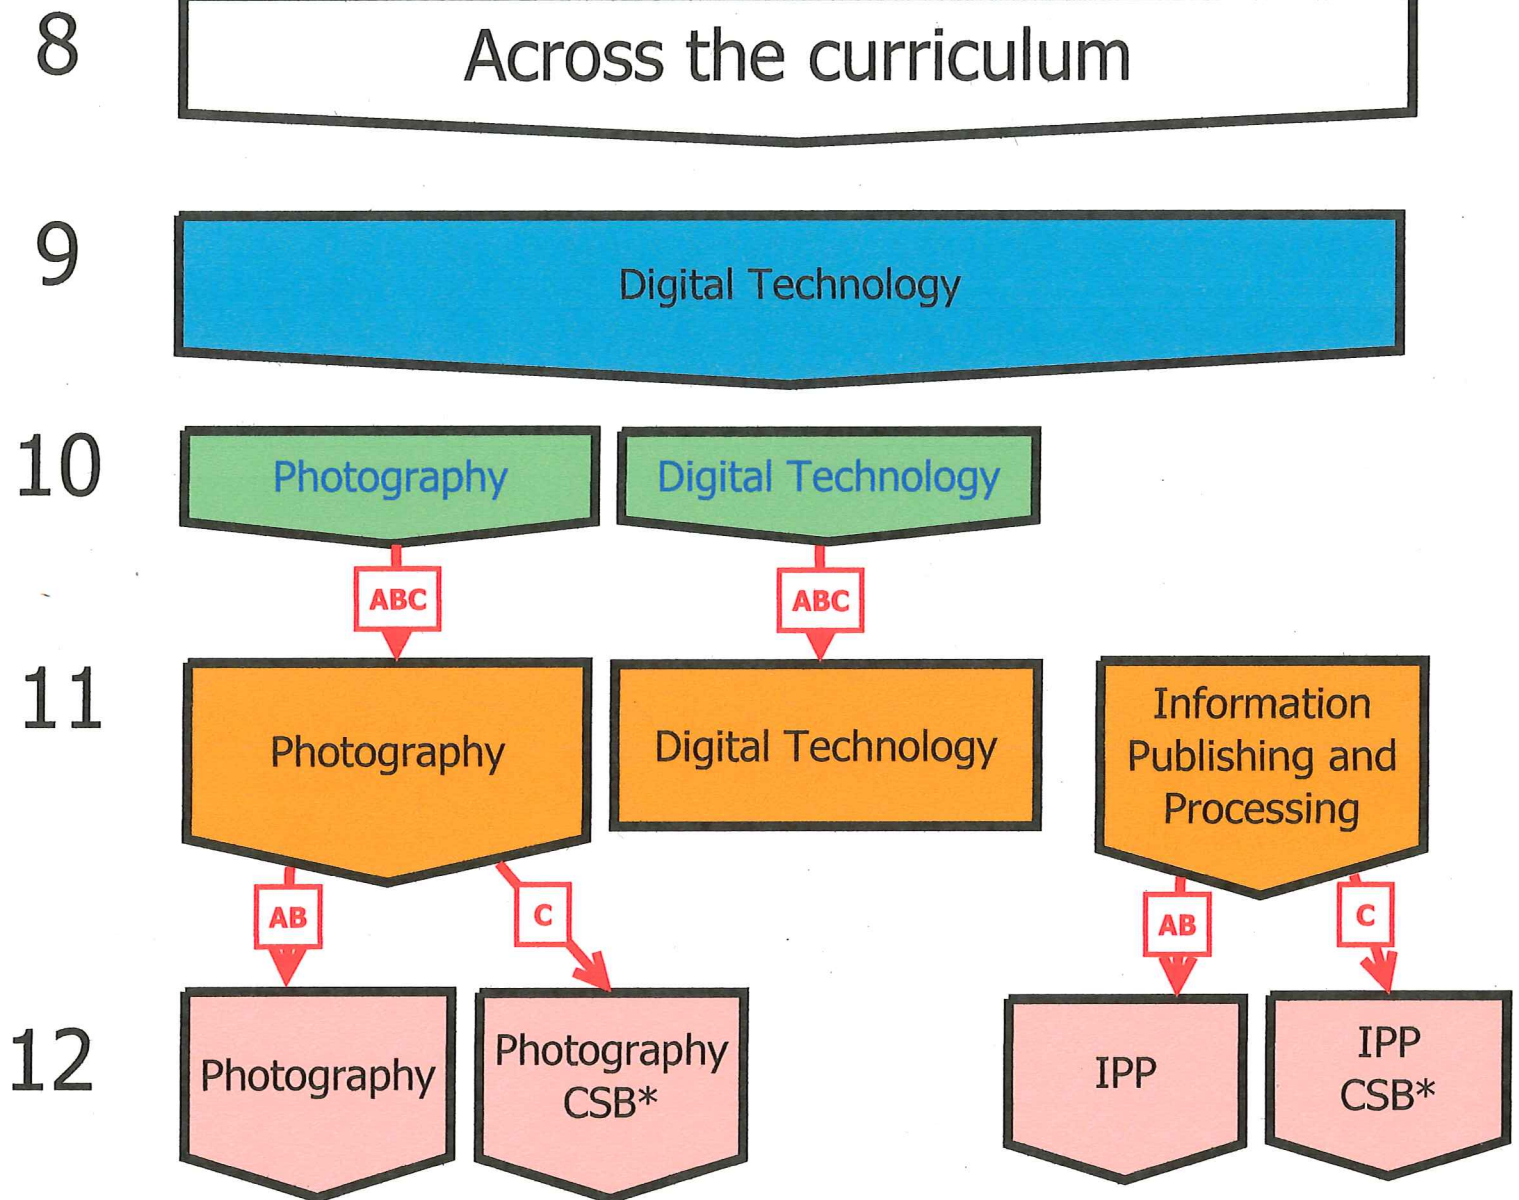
8

Across the curriculum

9

Digital Technology

10

Photography

Digital Technology

ABC

ABC

11

Photography

Digital Technology

Information Publishing and Processing

AB

C

AB

C

12

Photography

Photography CSB*

IPP

IPP CSB*